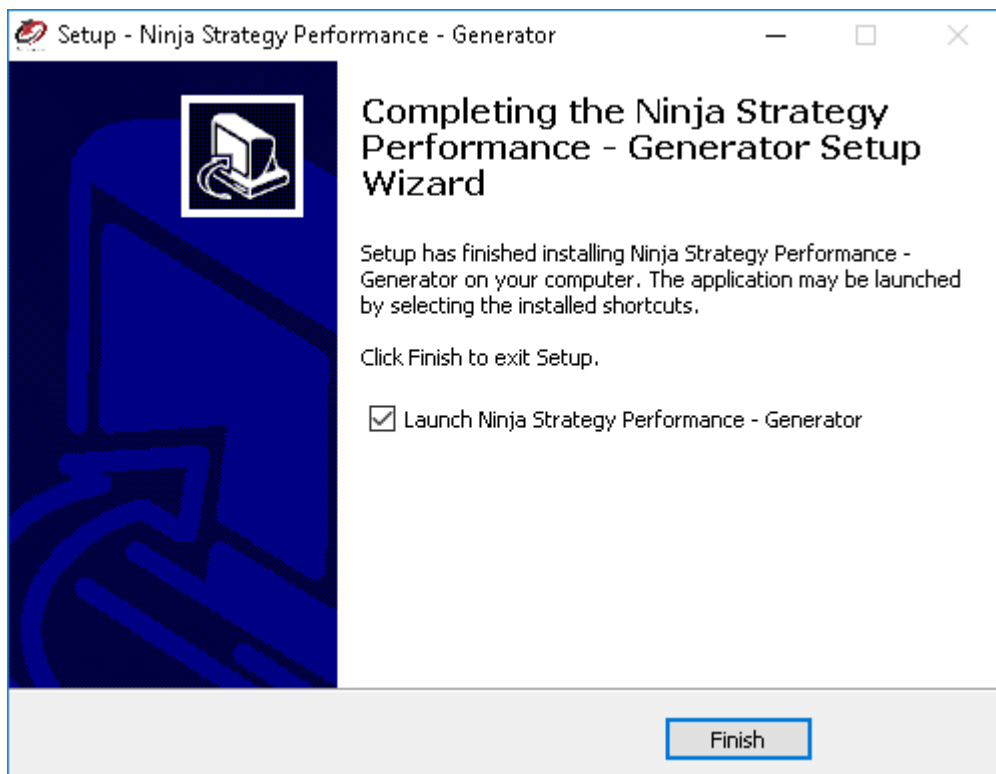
Setup - Ninja Strategy Performance - Generator

Completing the Ninja Strategy Performance - Generator Setup Wizard

Setup has finished installing Ninja Strategy Performance - Generator on your computer. The application may be launched by selecting the installed shortcuts.

Click Finish to exit Setup.

Launch Ninja Strategy Performance - Generator

Finish